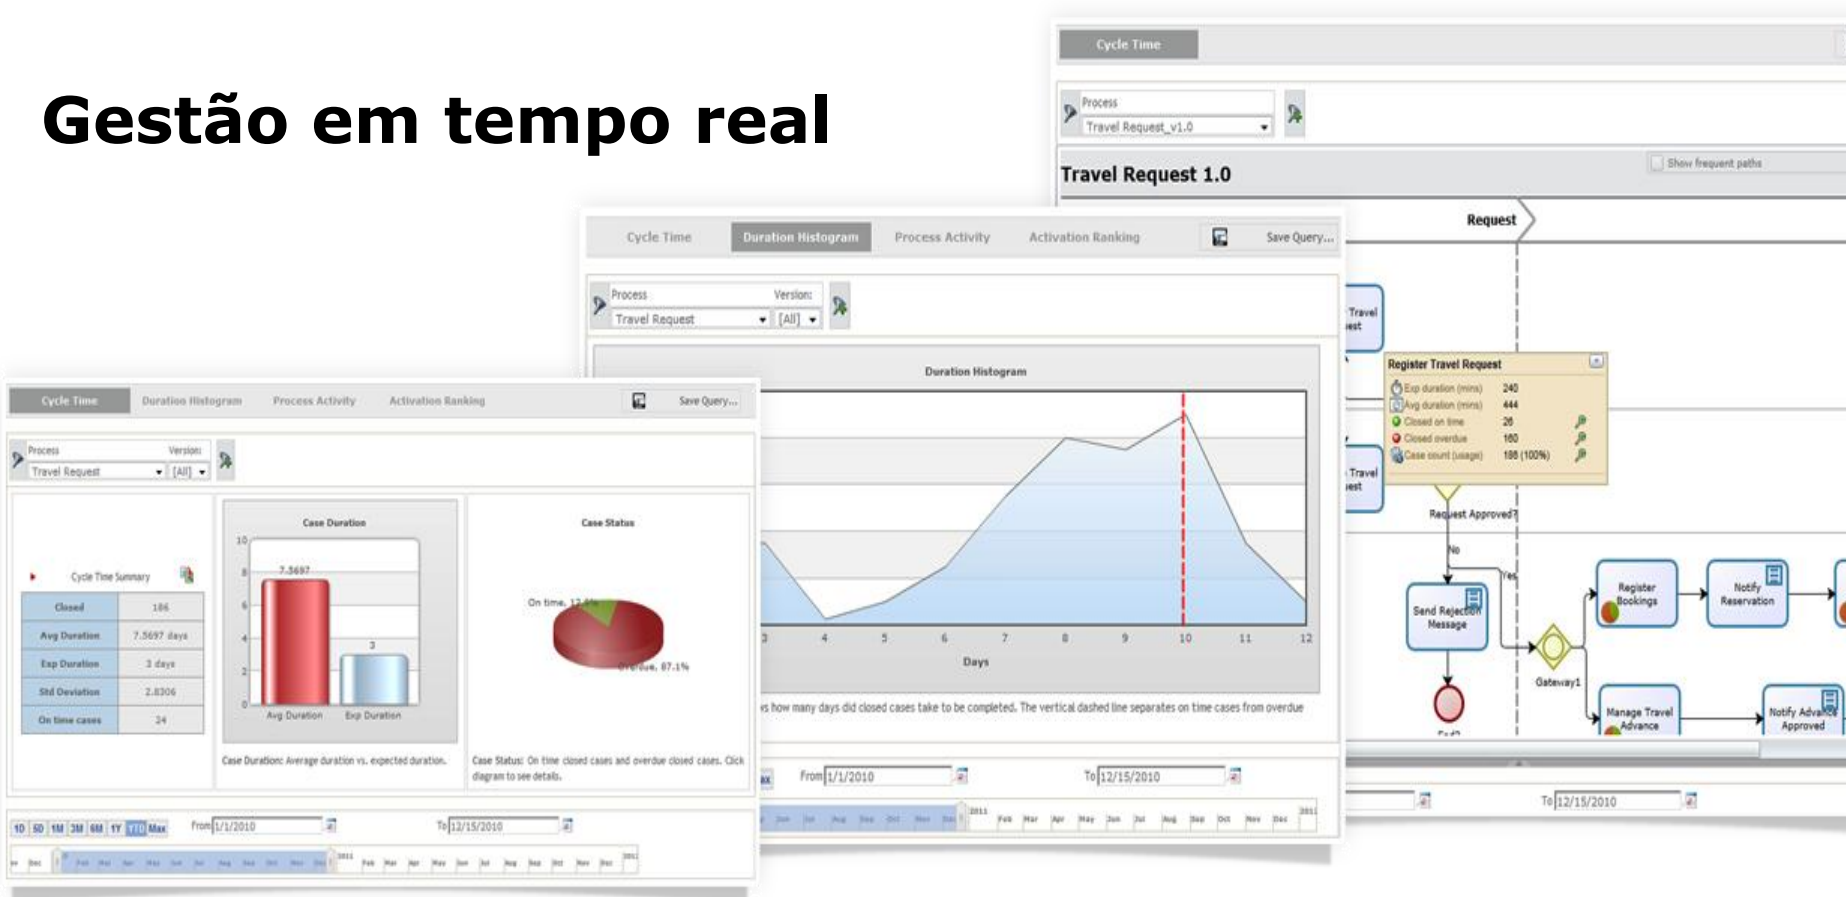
Gestão em tempo real

Cycle Time

Process
Travel Request_v1.0

Travel Request 1.0

Show frequent paths

Request

Travel
uest

Register Travel Request
Exp duration (mins) 240
Avg duration (mins) 444
Closed on time 26
Closed overdue 160
Case count (usage) 186 (100%)

Travel
uest

Request Approved?

No

Yes

Send Rejection Message

Register Bookings

Notify Reservation

Gateway1

Manage Travel Advance

Notify Advance Approved

To 12/15/2010

Cycle Time | Duration Histogram | Process Activity | Activation Ranking | Save Query...

Process
Travel Request

Version:
[All]

Duration Histogram

3 4 5 6 7 8 9 10 11 12

Days

s how many days did closed cases take to be completed. The vertical dashed line separates on time cases from overdue

From 1/1/2010

To 12/15/2010

Cycle Time | Duration Histogram | Process Activity | Activation Ranking | Save Query...

Process
Travel Request

Version:
[All]

Cycle Time Summary

| Closed | 186 |
|---|---|
| Avg Duration | 7.5697 days |
| Exp Duration | 3 days |
| Std Deviation | 2.8306 |
| On time cases | 24 |

Case Duration

10
8
6
4
2
0

7.5697

3

Avg Duration Exp Duration

Case Duration: Average duration vs. expected duration.

Case Status

On time, 12.9%

Overdue, 87.1%

Case Status: On time closed cases and overdue closed cases. Click diagram to see details.

1D 5D 1M 3M 6M 1Y YTD Max

From 1/1/2010

To 12/15/2010